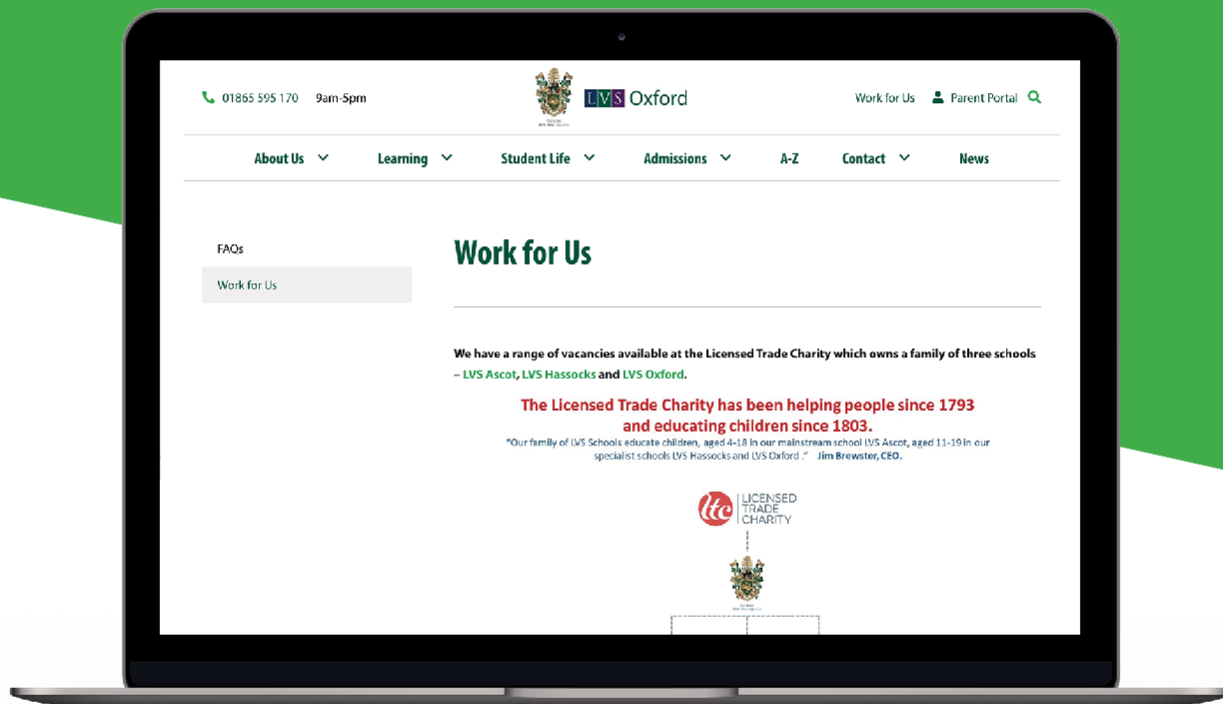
01865 595 170 9am-5pm

LVS Oxford

Work for Us Parent Portal

About Us Learning Student Life Admissions A-Z Contact News

FAQs

Work for Us

Work for Us

We have a range of vacancies available at the Licensed Trade Charity which owns a family of three schools – LVS Ascot, LVS Hassocks and LVS Oxford.

The Licensed Trade Charity has been helping people since 1793 and educating children since 1803.

"Our family of LVS Schools educate children, aged 4-18 in our mainstream school LVS Ascot, aged 11-19 in our specialist schools LVS Hassocks and LVS Oxford." Jim Brewster, CEO.

ltc LICENSED TRADE CHARITY